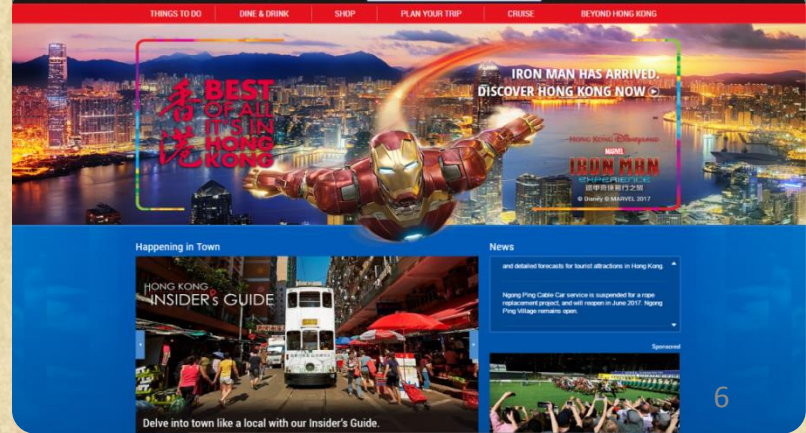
THINGS TO DO | DINE & DRINK | SHOP | PLAN YOUR TRIP | CRUISE | BEYOND HONG KONG

香港 BEST OF ALL IT'S IN HONG KONG

IRON MAN HAS ARRIVED. DISCOVER HONG KONG NOW ▶

HONG KONG Disneyland
MARVEL
IRON MAN EXPERIENCE
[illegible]
© Disney © MARVEL 2017

Happening in Town

HONG KONG INSIDER's GUIDE

Delve into town like a local with our Insider's Guide.

News

and detailed forecasts for tourist attractions in Hong Kong.

Ngong Ping Cable Car service is suspended for a rope replacement project, and will reopen in June 2017. Ngong Ping Village remains open.

Sponsored

6